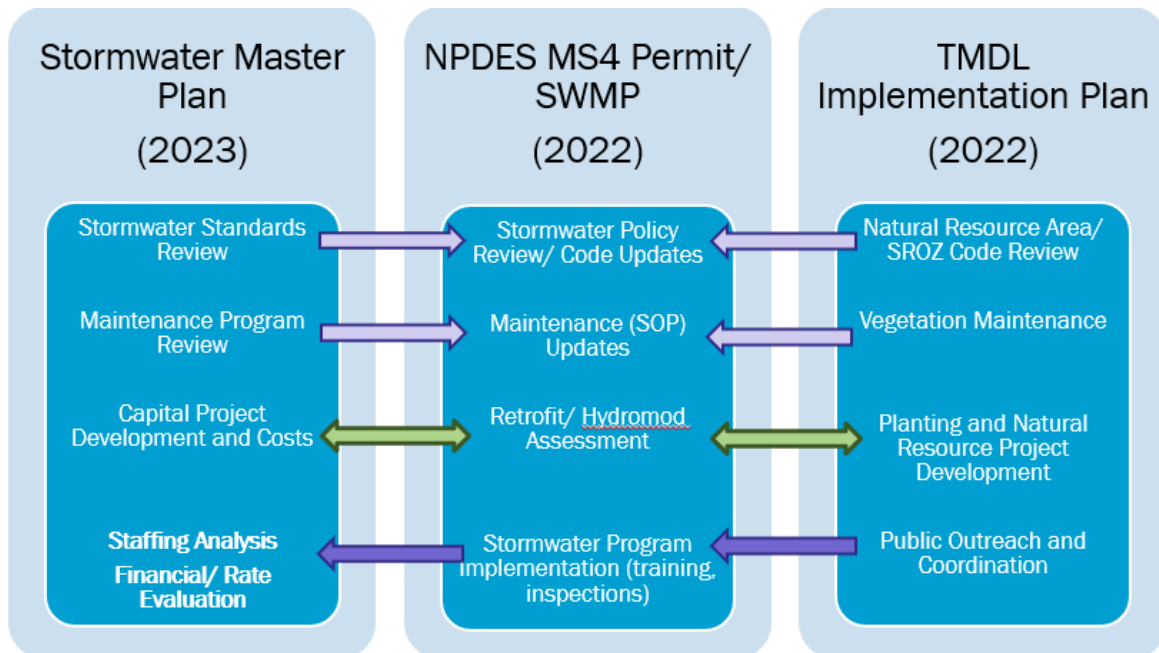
Stormwater Master Plan

(2023)

Stormwater Standards Review

Maintenance Program Review

Capital Project Development and Costs

Staffing Analysis

Financial/ Rate Evaluation

NPDES MS4 Permit/ SWMP

(2022)

Stormwater Policy Review/ Code Updates

Maintenance (SOP) Updates

Retrofit/ Hydromod Assessment

Stormwater Program Implementation (training, inspections)

TMDL Implementation Plan

(2022)

Natural Resource Area/ SROZ Code Review

Vegetation Maintenance

Planting and Natural Resource Project Development

Public Outreach and Coordination